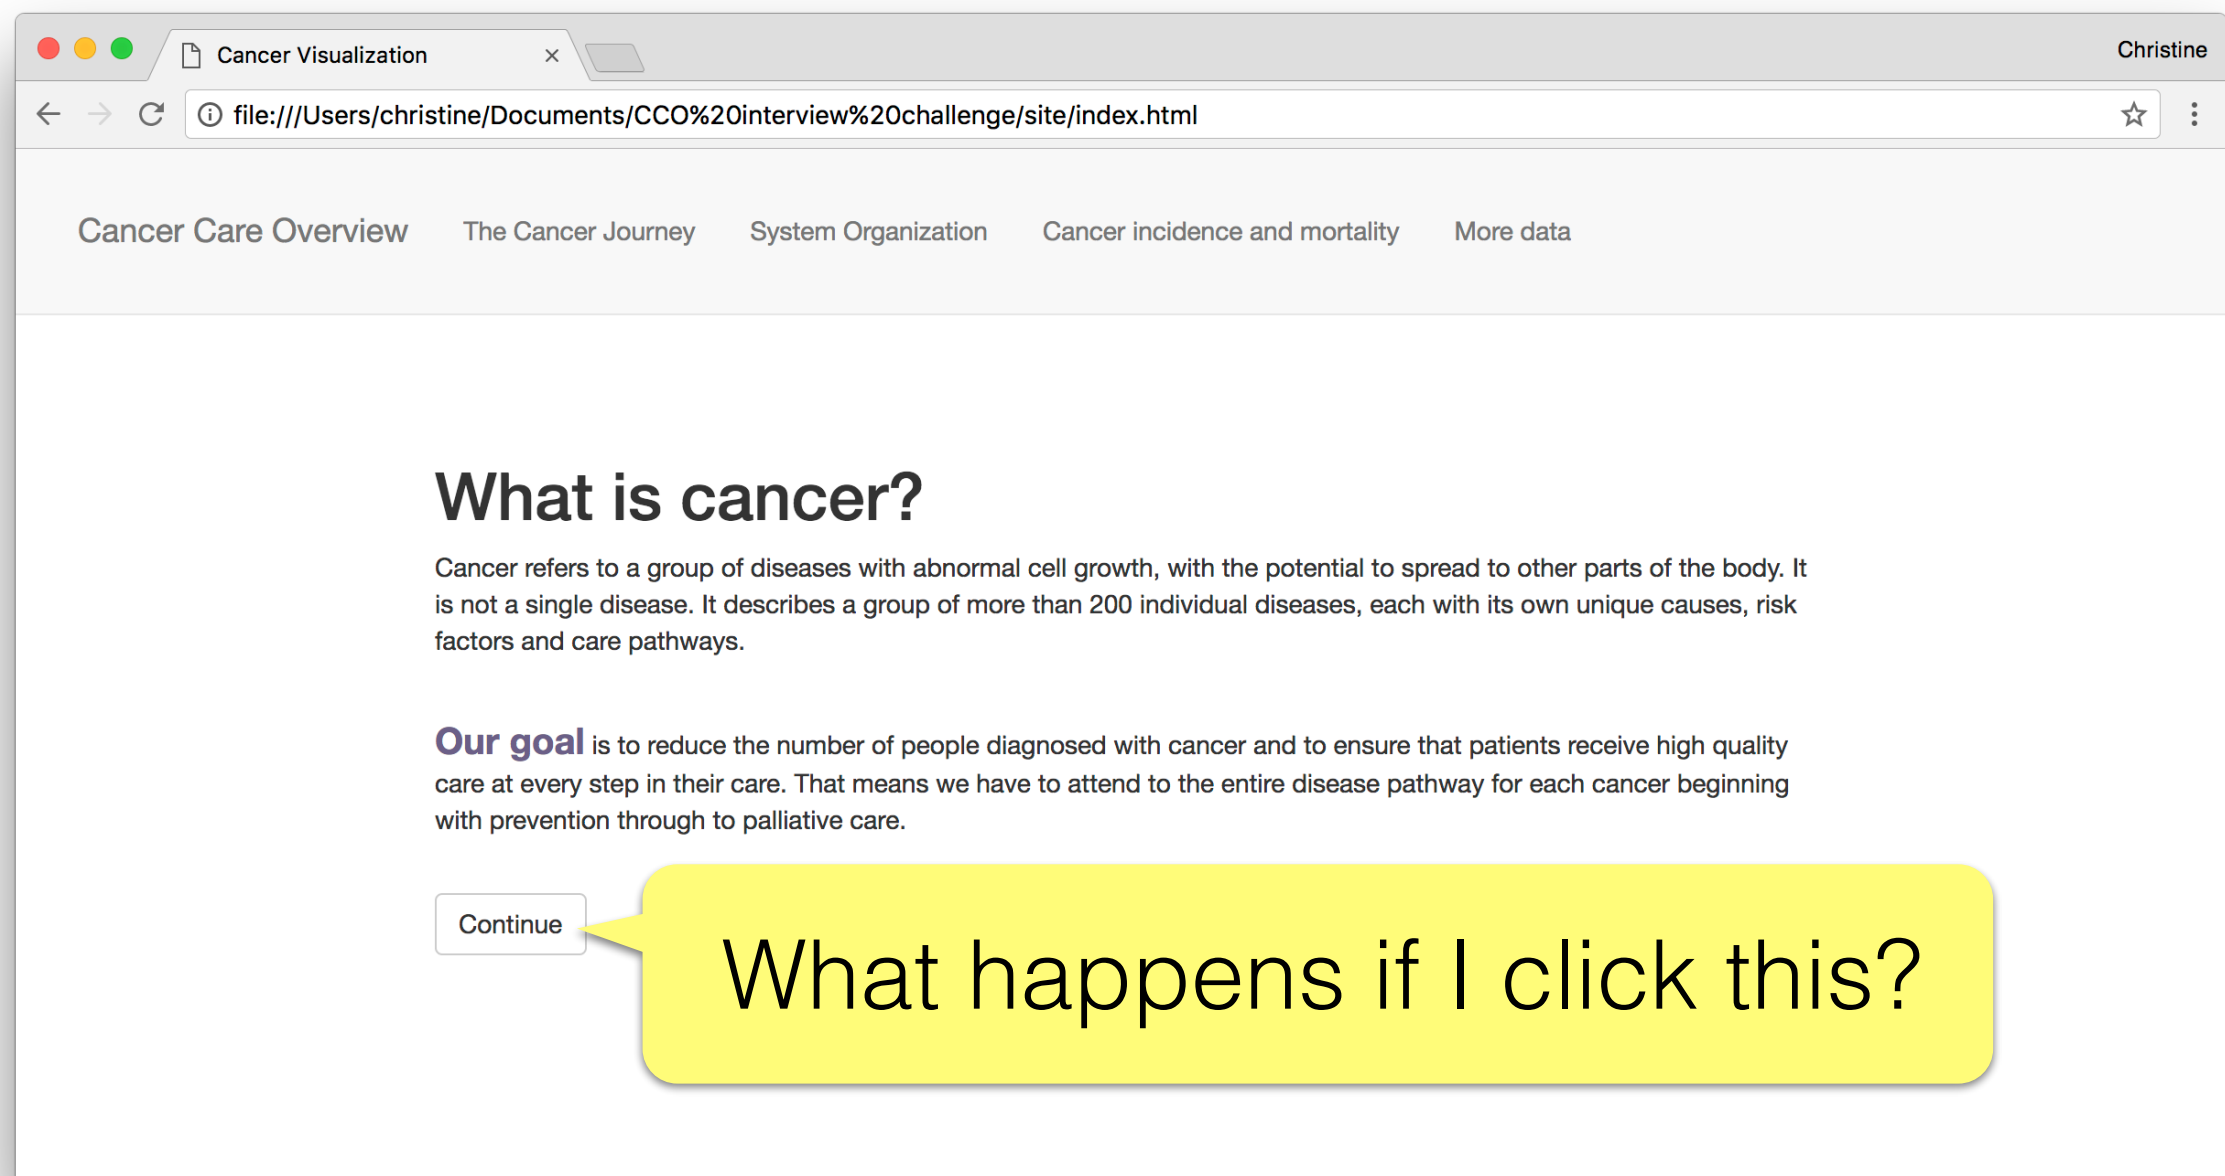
Cancer Visualization ×

Christine

file:///Users/christine/Documents/CCO%20interview%20challenge/site/index.html

Cancer Care Overview The Cancer Journey System Organization Cancer incidence and mortality More data

What is cancer?

Cancer refers to a group of diseases with abnormal cell growth, with the potential to spread to other parts of the body. It is not a single disease. It describes a group of more than 200 individual diseases, each with its own unique causes, risk factors and care pathways.

Our goal is to reduce the number of people diagnosed with cancer and to ensure that patients receive high quality care at every step in their care. That means we have to attend to the entire disease pathway for each cancer beginning with prevention through to palliative care.

Continue

What happens if I click this?